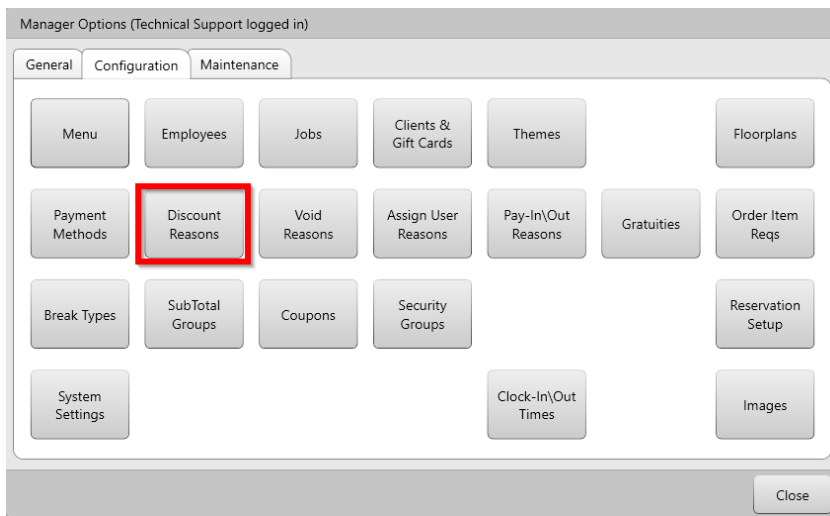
Manager Options (Technical Support logged in)

General
Configuration
Maintenance

Menu
Employees
Jobs
Clients & Gift Cards
Themes
Floorplans

Payment Methods
Discount Reasons
Void Reasons
Assign User Reasons
Pay-In\Out Reasons
Gratuities
Order Item Reqs

Break Types
SubTotal Groups
Coupons
Security Groups
Reservation Setup

System Settings
Clock-In\Out Times
Images

Close